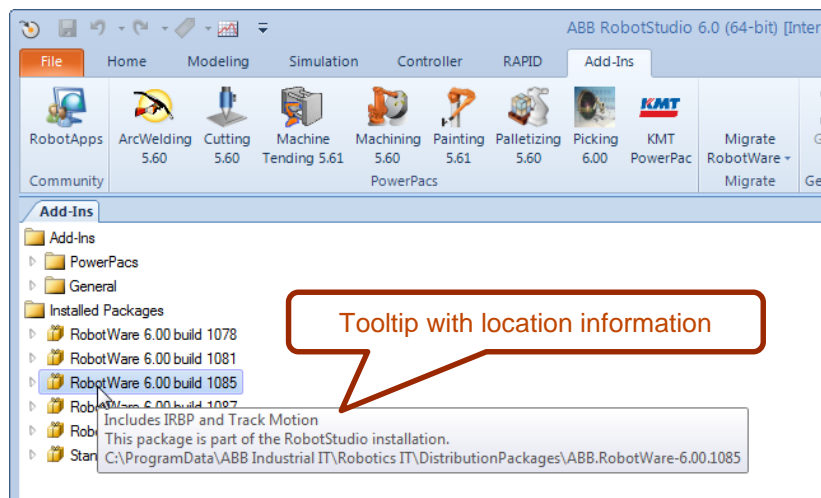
ABB RobotStudio 6.0 (64-bit) [Inter

File
Home
Modeling
Simulation
Controller
RAPID
Add-Ins

RobotApps
ArcWelding 5.60
Cutting 5.60
Machine Tending 5.61
Machining 5.60
Painting 5.61
Palletizing 5.60
Picking 6.00
KMT PowerPac
Migrate RobotWare
G

Community
PowerPacs
Migrate
Ge

Add-Ins

Add-Ins
PowerPacs
General
Installed Packages
RobotWare 6.00 build 1078
RobotWare 6.00 build 1081
RobotWare 6.00 build 1085
Ro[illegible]
Ro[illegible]
Stan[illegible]

Tooltip with location information

Includes IRBP and Track Motion
This package is part of the RobotStudio installation.
C:\ProgramData\ABB Industrial IT\Robotics IT\DistributionPackages\ABB.RobotWare-6.00.1085